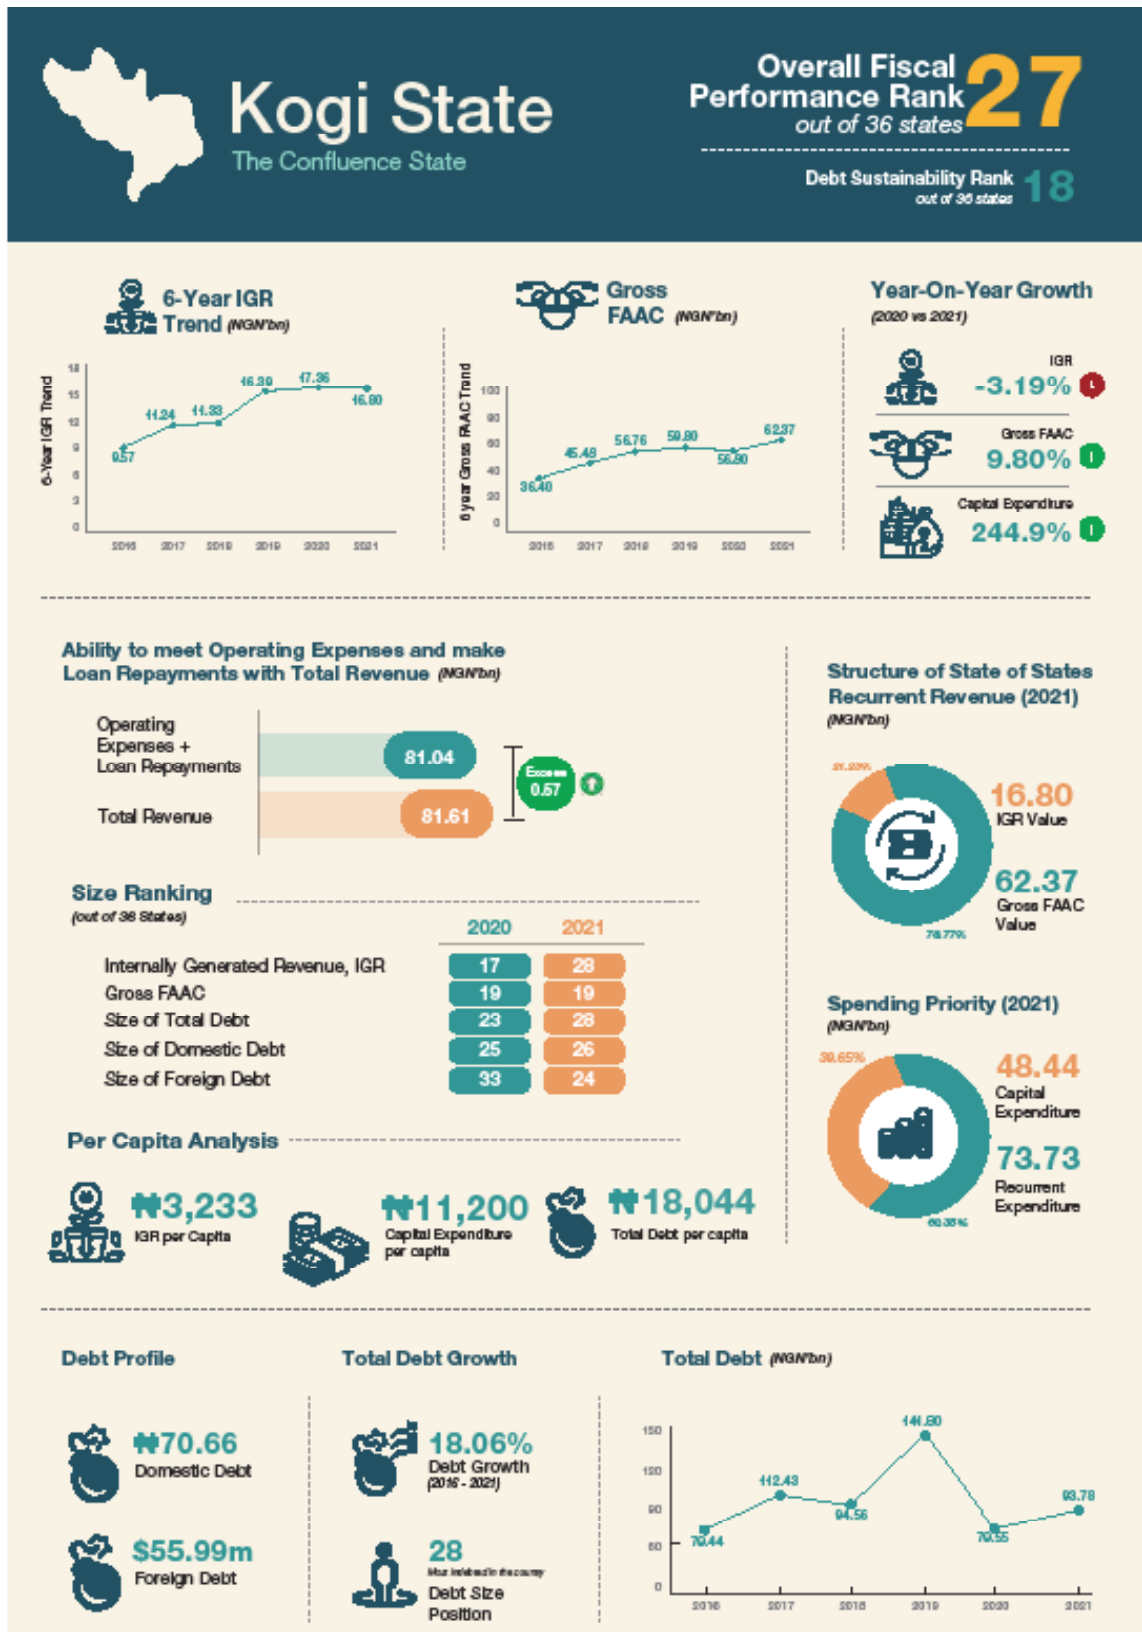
Kogi State
The Confluence State

Overall Fiscal Performance Rank 27
out of 36 states

Debt Sustainability Rank 18
out of 36 states

6-Year IGR Trend (NGN'bn)

6-Year IGR Trend

| Year | IGR |
|---|---|
| 2016 | 9.57 |
| 2017 | 11.24 |
| 2018 | 11.33 |
| 2019 | 16.39 |
| 2020 | 17.36 |
| 2021 | 16.80 |

Gross FAAC (NGN'bn)

6 year Gross FAAC Trend

| Year | Gross FAAC |
|---|---|
| 2016 | 36.40 |
| 2017 | 45.48 |
| 2018 | 56.76 |
| 2019 | 59.80 |
| 2020 | 56.80 |
| 2021 | 62.37 |

Year-On-Year Growth
(2020 vs 2021)

IGR -3.19%
Gross FAAC 9.80%
Capital Expenditure 244.9%

Ability to meet Operating Expenses and make Loan Repayments with Total Revenue (NGN'bn)

Operating Expenses + Loan Repayments 81.04
Total Revenue 81.61
Excess 0.57

Structure of State of States Recurrent Revenue (2021)
(NGN'bn)

21.23%
78.77%
16.80 IGR Value
62.37 Gross FAAC Value

Size Ranking
(out of 36 States)

| | 2020 | 2021 |
|---|---|---|
| Internally Generated Revenue, IGR | 17 | 28 |
| Gross FAAC | 19 | 19 |
| Size of Total Debt | 23 | 28 |
| Size of Domestic Debt | 25 | 26 |
| Size of Foreign Debt | 33 | 24 |

Spending Priority (2021)
(NGN'bn)

39.65%
60.35%
48.44 Capital Expenditure
73.73 Recurrent Expenditure

Per Capita Analysis

₦3,233 IGR per Capita
₦11,200 Capital Expenditure per capita
₦18,044 Total Debt per capita

Debt Profile

₦70.66 Domestic Debt
$55.99m Foreign Debt

Total Debt Growth

18.06% Debt Growth (2016 - 2021)
28 Most indebted in the country Debt Size Position

Total Debt (NGN'bn)

| Year | Total Debt |
|---|---|
| 2016 | 70.44 |
| 2017 | 112.43 |
| 2018 | 94.56 |
| 2019 | 141.80 |
| 2020 | 70.55 |
| 2021 | 93.78 |